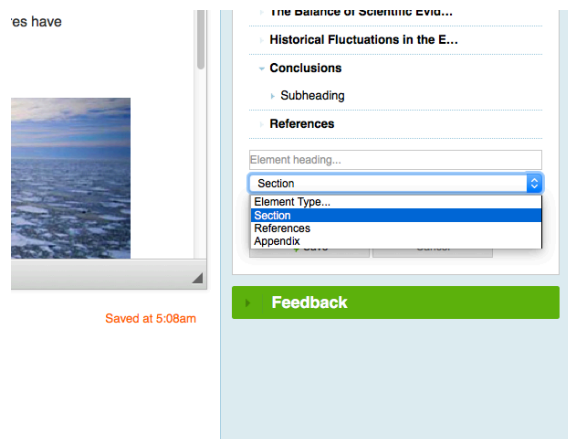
res have

The Balance of Scientific Evid...

Historical Fluctuations in the E...

Conclusions

Subheading

References

Element heading...

Section

Element Type...
Section
References
Appendix

Save

Cancel

Saved at 5:08am

Feedback